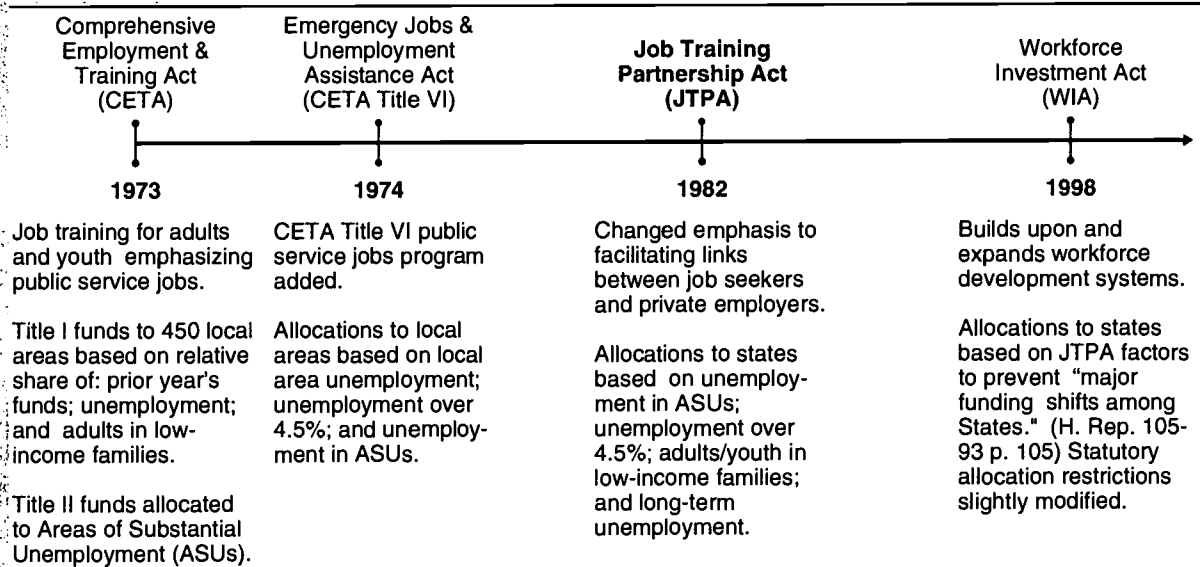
Comprehensive Employment & Training Act (CETA)

Emergency Jobs & Unemployment Assistance Act (CETA Title VI)

Job Training Partnership Act (JTPA)

Workforce Investment Act (WIA)

1973

1974

1982

1998

Job training for adults and youth emphasizing public service jobs.

Title I funds to 450 local areas based on relative share of: prior year's funds; unemployment; and adults in low-income families.

Title II funds allocated to Areas of Substantial Unemployment (ASUs).

CETA Title VI public service jobs program added.

Allocations to local areas based on local area unemployment; unemployment over 4.5%; and unemployment in ASUs.

Changed emphasis to facilitating links between job seekers and private employers.

Allocations to states based on unemployment in ASUs; unemployment over 4.5%; adults/youth in low-income families; and long-term unemployment.

Builds upon and expands workforce development systems.

Allocations to states based on JTPA factors to prevent "major funding shifts among States." (H. Rep. 105-93 p. 105) Statutory allocation restrictions slightly modified.